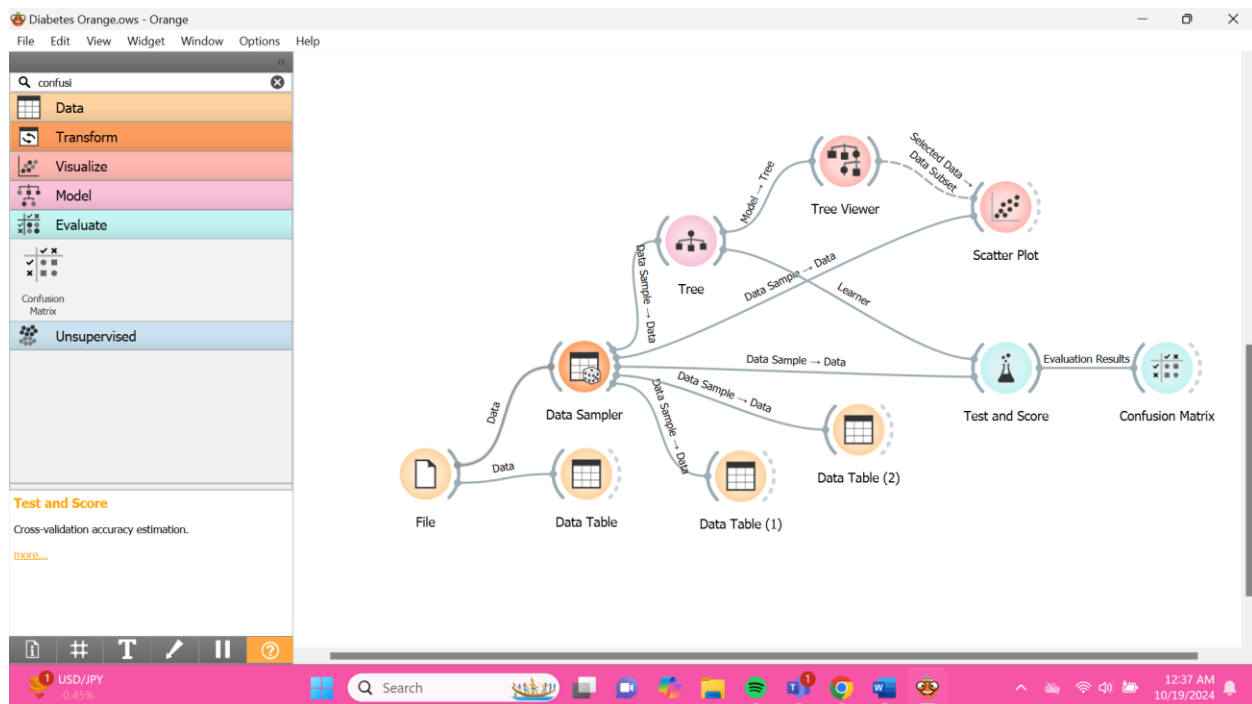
Diabetes Orange.ows - Orange

File Edit View Widget Window Options Help

confusi

Data
Transform
Visualize
Model
Evaluate

Confusion Matrix

Unsupervised

Test and Score

Cross-validation accuracy estimation.

more...

Selected Data → Data Subset

Model → Tree

Tree Viewer

Scatter Plot

Data Sample → Data

Tree

Data Sample → Data

Learner

Data Sample → Data

Evaluation Results

Data Sampler

Data Sample → Data

Data Sample → Data

Test and Score

Confusion Matrix

Data

Data Table (2)

Data

File

Data Table

Data Table (1)

1 USD/JPY -0.45%

Search

12:37 AM 10/19/2024